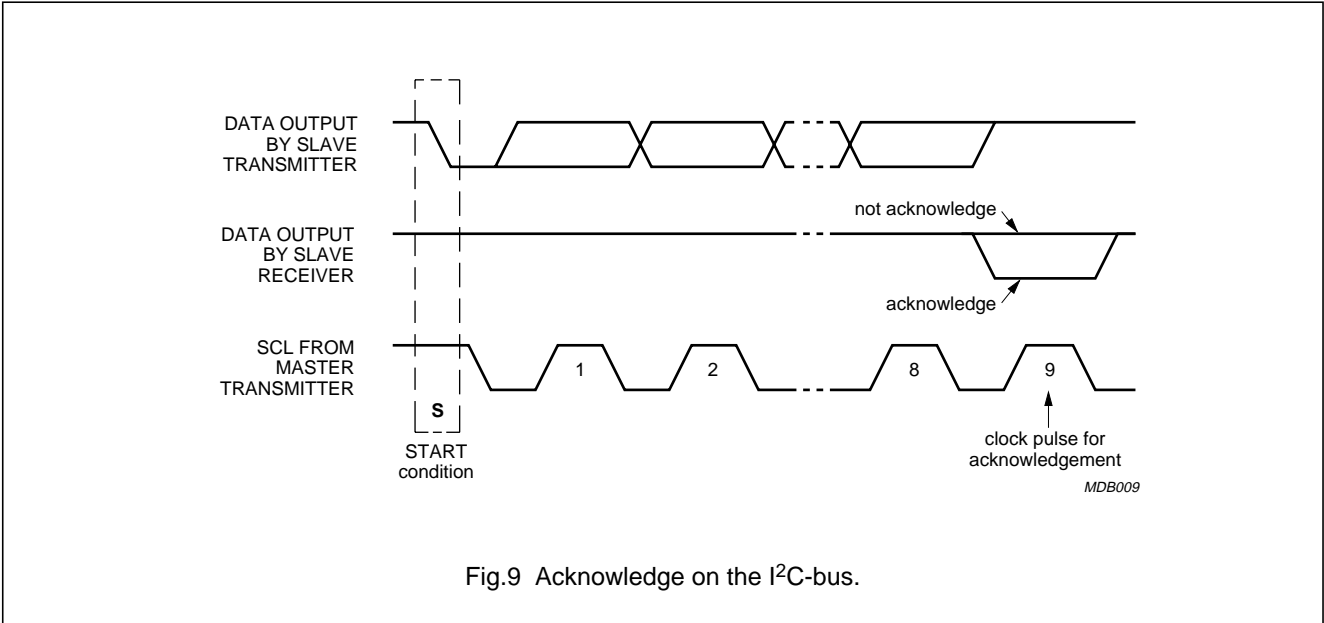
DATA OUTPUT BY SLAVE TRANSMITTER

DATA OUTPUT BY SLAVE RECEIVER

not acknowledge

acknowledge

SCL FROM MASTER TRANSMITTER

1

2

8

9

S

START condition

clock pulse for acknowledgement

MDB009

Fig.9 Acknowledge on the I$^2$C-bus.